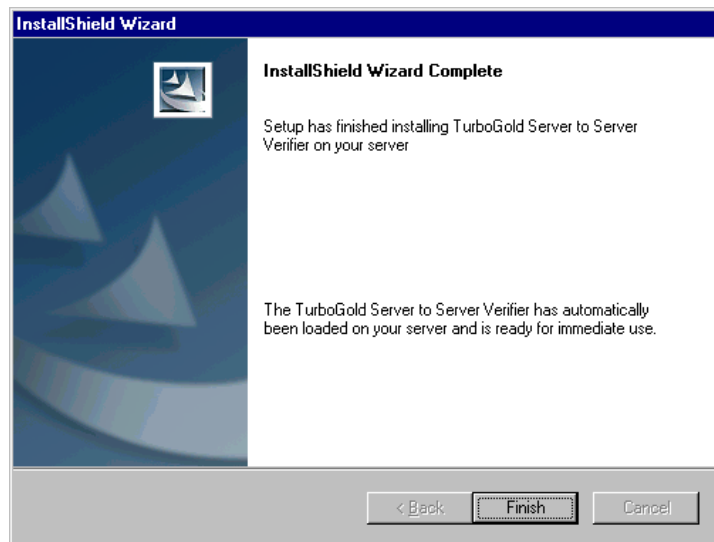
InstallShield Wizard

InstallShield Wizard Complete

Setup has finished installing TurboGold Server to Server Verifier on your server

The TurboGold Server to Server Verifier has automatically been loaded on your server and is ready for immediate use.

< Back

Finish

Cancel